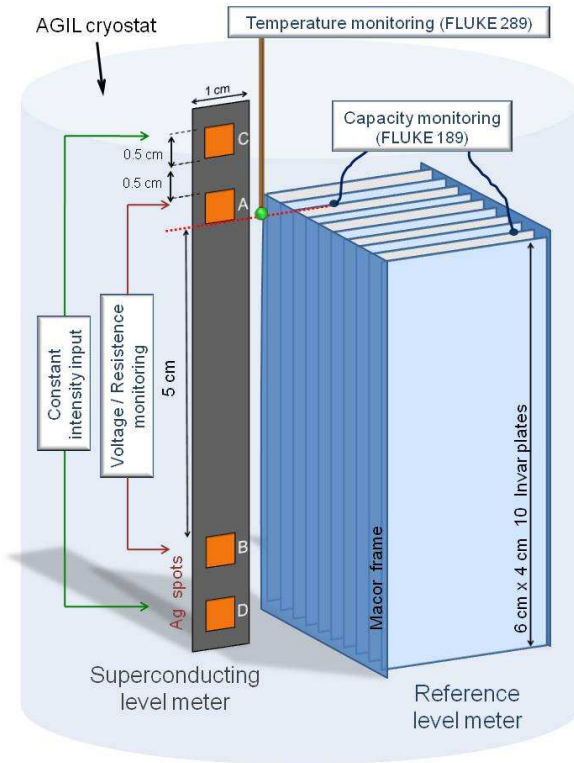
AGIL cryostat

Temperature monitoring (FLUKE 289)

1 cm

Capacity monitoring (FLUKE 189)

0.5 cm
0.5 cm

C
A

Constant intensity input

Voltage / Resistence monitoring

5 cm

6 cm x 4 cm 10 Invar plates

Macor frame

B
D

Ag spots

Superconducting level meter

Reference level meter